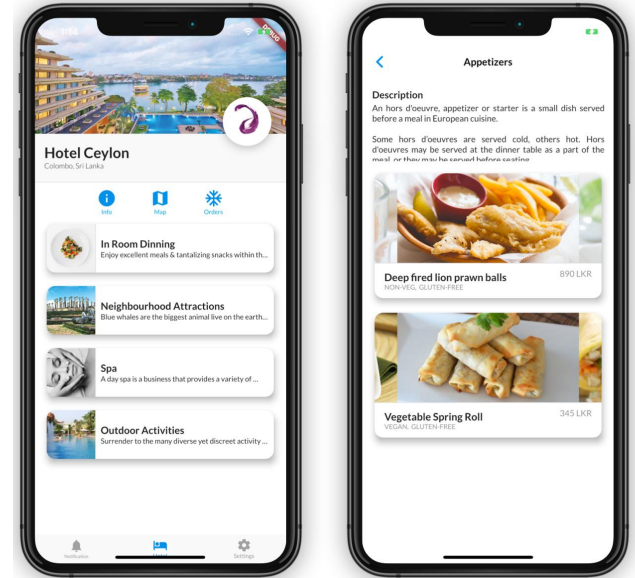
11:58

DEBUG

Hotel Ceylon
Colombo, Sri Lanka

Info Map Orders

In Room Dinning
Enjoy excellent meals & tantalizing snacks within th...

Neighbourhood Attractions
Blue whales are the biggest animal live on the earth...

Spa
A day spa is a business that provides a variety of ...

Outdoor Activities
Surrender to the many diverse yet discreet activity ...

Notification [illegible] Settings

<
Appetizers

Description
An hors d'oeuvre, appetizer or starter is a small dish served before a meal in European cuisine.

Some hors d'oeuvres are served cold, others hot. Hors d'oeuvres may be served at the dinner table as a part of the meal, or they may be served before seating.

Deep fired lion prawn balls
890 LKR
NON-VEG, GLUTEN-FREE

Vegetable Spring Roll
345 LKR
VEGAN, GLUTEN-FREE